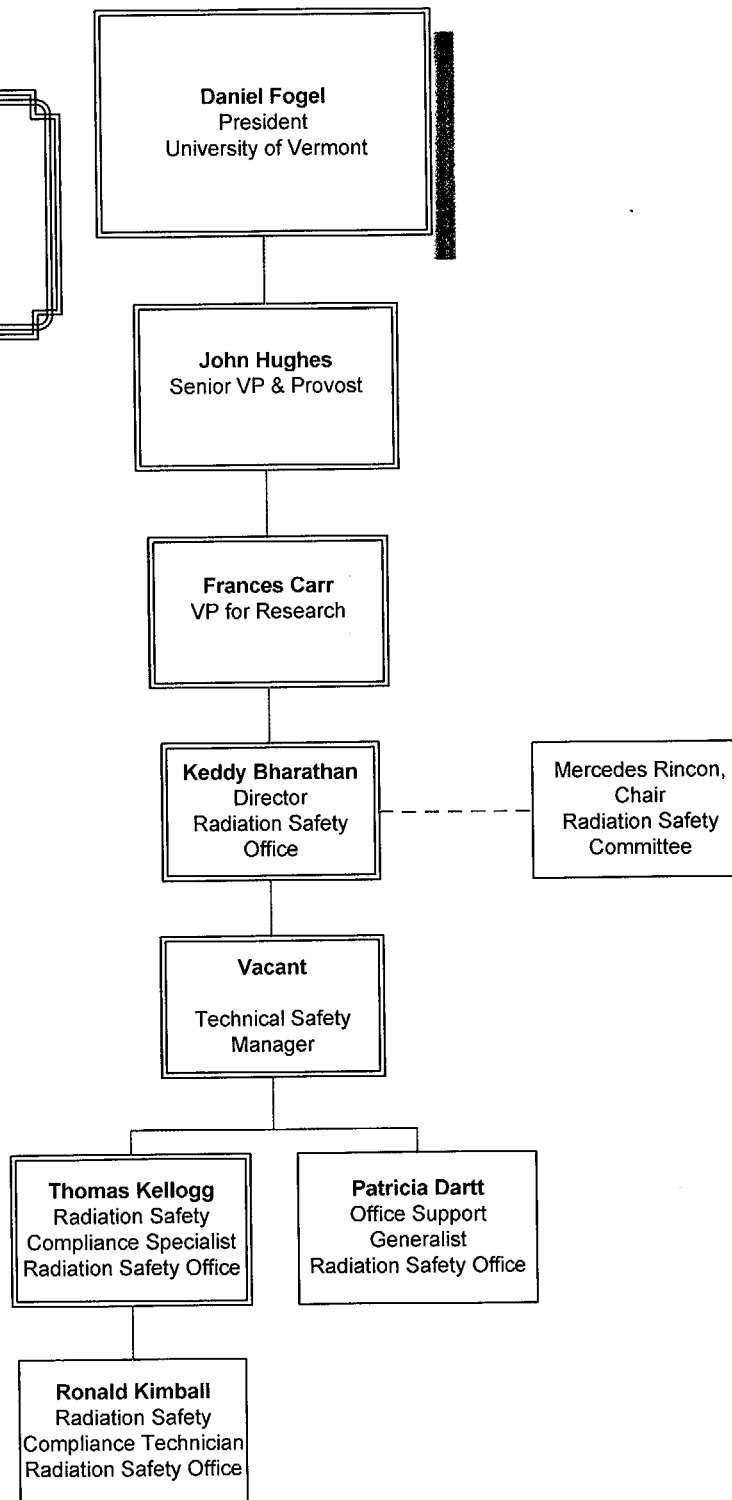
Daniel Fogel
President
University of Vermont

John Hughes
Senior VP & Provost

Frances Carr
VP for Research

Keddy Bharathan
Director
Radiation Safety
Office

Mercedes Rincon,
Chair
Radiation Safety
Committee

Vacant

Technical Safety
Manager

Thomas Kellogg
Radiation Safety
Compliance Specialist
Radiation Safety Office

Patricia Dartt
Office Support
Generalist
Radiation Safety Office

Ronald Kimball
Radiation Safety
Compliance Technician
Radiation Safety Office